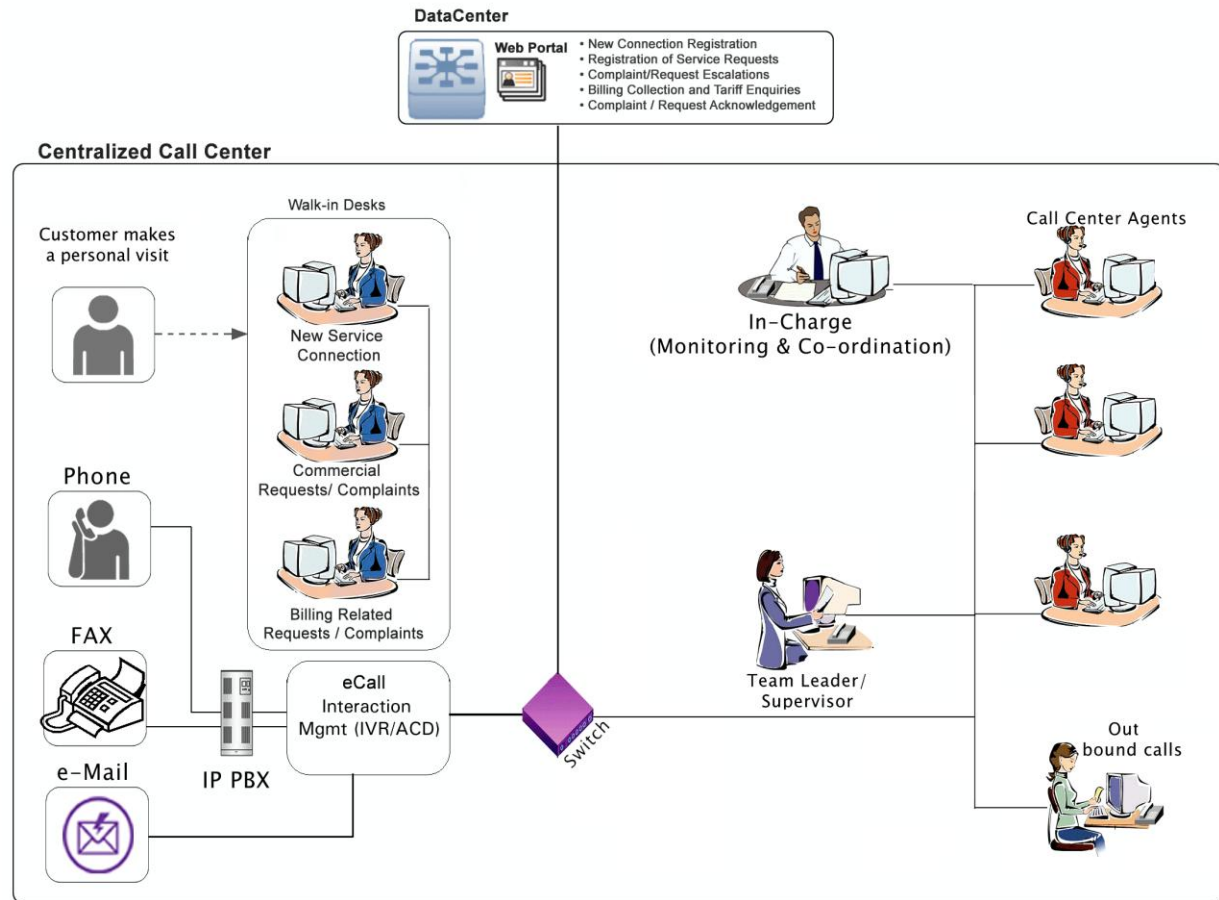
DataCenter

Web Portal

• New Connection Registration
• Registration of Service Requests
• Complaint/Request Escalations
• Billing Collection and Tariff Enquiries
• Complaint / Request Acknowledgement

Centralized Call Center

Walk-in Desks

Customer makes a personal visit

New Service Connection

Commercial Requests/ Complaints

Billing Related Requests / Complaints

Phone

FAX

e-Mail

IP PBX

eCall Interaction Mgmt (IVR/ACD)

Switch

In-Charge (Monitoring & Co-ordination)

Call Center Agents

Team Leader/ Supervisor

Out bound calls